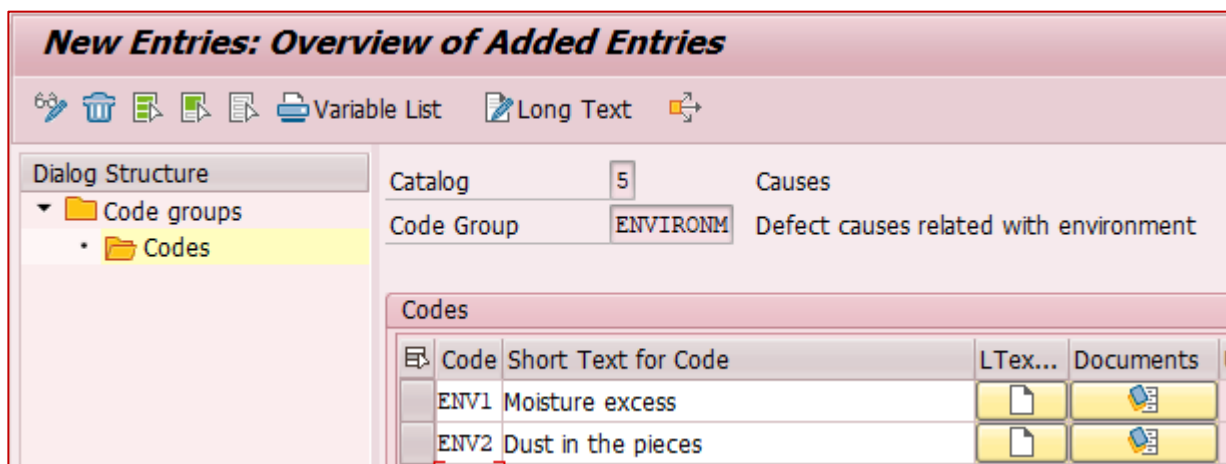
New Entries: Overview of Added Entries

Variable List Long Text

Dialog Structure
Code groups
Codes

Catalog 5 Causes
Code Group ENVIRONM Defect causes related with environment

Codes

| Code | Short Text for Code | LTex... | Documents |
|---|---|---|---|
| ENV1 | Moisture excess | | |
| ENV2 | Dust in the pieces | | |